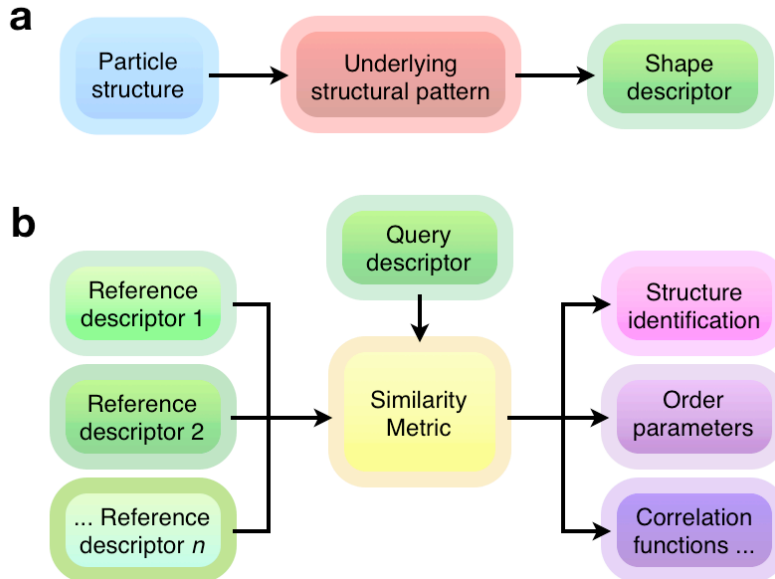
a

Particle structure

Underlying structural pattern

Shape descriptor

b

Query descriptor

Reference descriptor 1

Reference descriptor 2

... Reference descriptor $n$

Similarity Metric

Structure identification

Order parameters

Correlation functions ...